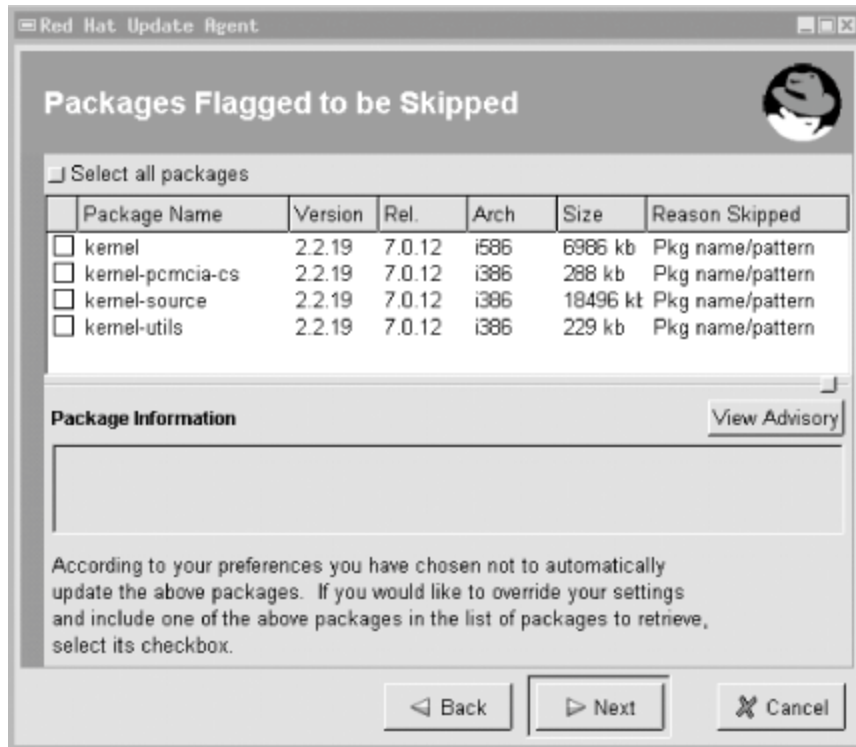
Red Hat Update Agent

Packages Flagged to be Skipped

Select all packages

| Package Name | Version | Rel. | Arch | Size | Reason Skipped |
|---|---|---|---|---|---|
| kernel | 2.2.19 | 7.0.12 | i586 | 6986 kb | Pkg name/pattern |
| kernel-pcmcia-cs | 2.2.19 | 7.0.12 | i386 | 288 kb | Pkg name/pattern |
| kernel-source | 2.2.19 | 7.0.12 | i386 | 18496 kt | Pkg name/pattern |
| kernel-utils | 2.2.19 | 7.0.12 | i386 | 229 kb | Pkg name/pattern |

Package Information

View Advisory

According to your preferences you have chosen not to automatically update the above packages. If you would like to override your settings and include one of the above packages in the list of packages to retrieve, select its checkbox.

Back

Next

Cancel